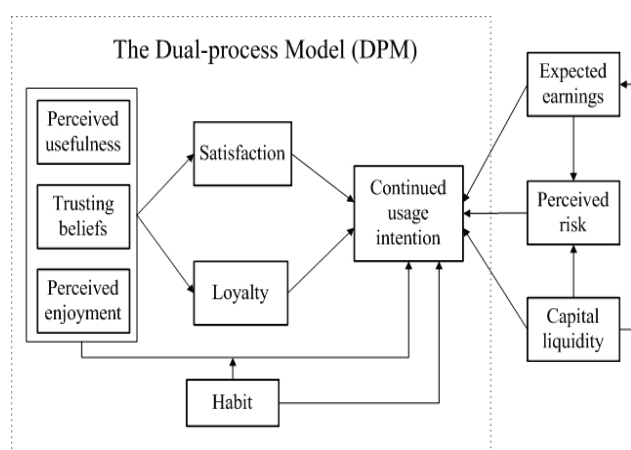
The Dual-process Model (DPM)

Perceived usefulness

Trusting beliefs

Perceived enjoyment

Satisfaction

Loyalty

Continued usage intention

Habit

Expected earnings

Perceived risk

Capital liquidity